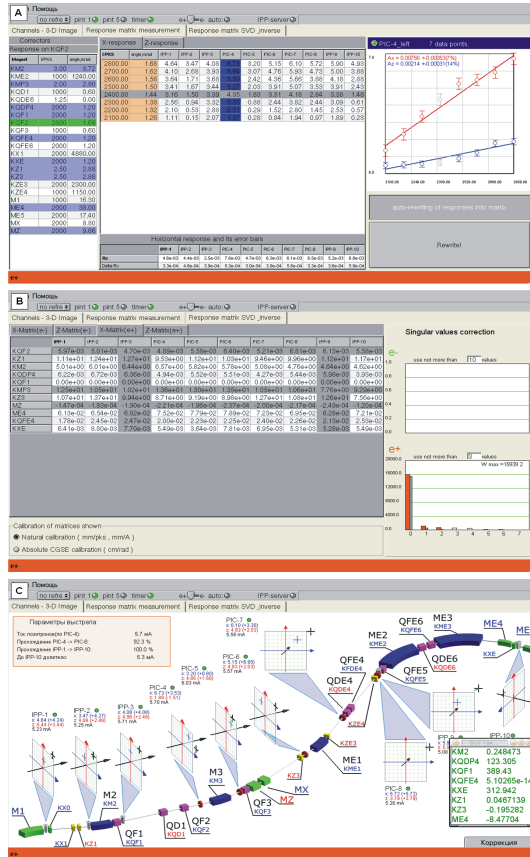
A

Помощь

no refrs pint 1 pint 5 timer e+ e- auto IPP-server

Channels - 3-D Image | Response matrix measurement | Response matrix SVD_inverse

Correctors

Response on KQF2

| Magnet | kPrcS | angle,mrad |
|---|---|---|
| KM2 | 3.00 | 3.72 |
| KME2 | 1000 | 1240.00 |
| KMF3 | 2000 | 2.88 |
| KQD1 | 1000 | 0.60 |
| KQDE6 | 1.25 | 0.00 |
| KQDF4 | 2000 | 1.20 |
| KQF1 | 1000 | 0.60 |
| KQF2 | 2000 | 1.20 |
| KQF3 | 1000 | 0.60 |
| KQFE4 | 2000 | 1.20 |
| KQFE6 | 2000 | 1.20 |
| KX1 | 2000 | 4880.00 |
| KX0 | 2000 | 1.20 |
| KXE | 2000 | 1.20 |
| KZ1 | 2.50 | 2.88 |
| KZ3 | 2.50 | 2.88 |
| KZE3 | 2000 | 2300.00 |
| KZE4 | 1000 | 1150.00 |
| M1 | 2000 | 16.30 |
| M4 | 2000 | 38.00 |
| ME5 | 2000 | 17.40 |
| MX | 2000 | 8.80 |
| MZ | 2000 | 9.60 |

X-response | Z-response

| kPrcS | IPP-1 | IPP-2 | IPP-3 | PIC-4 | PIC-5 | PIC-6 | PIC-7 | PIC-8 | IPP-9 | IPP-10 |
|---|---|---|---|---|---|---|---|---|---|---|
| 2600.00 | 1.68 | 4.64 | 3.47 | 4.08 | 3.20 | 5.15 | 6.10 | 5.72 | 5.90 | 4.93 |
| 2700.00 | 1.62 | 4.10 | 2.68 | 3.93 | 3.07 | 4.76 | 5.93 | 4.73 | 5.00 | 3.88 |
| 2600.00 | 1.58 | 3.84 | 1.71 | 3.69 | 2.42 | 4.36 | 5.66 | 3.88 | 4.18 | 2.88 |
| 2500.00 | 1.50 | 3.41 | 1.67 | 3.44 | 2.03 | 3.91 | 5.07 | 3.59 | 3.91 | 2.43 |
| 2400.00 | 1.44 | 3.16 | 1.50 | 3.39 | 1.83 | 3.31 | 4.18 | 2.94 | 3.38 | 1.49 |
| 2300.00 | 1.38 | 2.56 | 0.96 | 3.32 | 1.08 | 2.44 | 3.62 | 2.44 | 3.09 | 0.61 |
| 2200.00 | 1.32 | 2.10 | 0.53 | 2.88 | 0.29 | 1.52 | 2.60 | 1.45 | 2.53 | 0.57 |
| 2100.00 | 1.26 | 1.11 | 0.15 | 2.07 | 0.28 | 0.84 | 1.94 | 0.27 | 1.89 | 0.23 |

Horizontal response and its error bars

| | IPP-1 | IPP-2 | IPP-3 | PIC-4 | PIC-5 | PIC-6 | PIC-7 | PIC-8 | IPP-9 | IPP-10 |
|---|---|---|---|---|---|---|---|---|---|---|
| Rx | 4.9e-03 | 4.4e-03 | 2.5e-03 | 7.6e-02 | 7.4e-03 | 6.3e-03 | 6.1e-03 | 6.5e-03 | 5.2e-03 | 3.7e-03 |
| Delta Rx | 3.3e-04 | 4.4e-04 | 5.3e-04 | 5.3e-04 | 3.0e-04 | 2.8e-04 | 2.6e-04 | 3.2e-04 | 3.2e-04 | 3.3e-04 |

PIC-4_left 7 data points

Ax = 0.00758 +0.00063(7%)
Az = 0.00214 +0.00031(14%)

2100.00 2200.00 2300.00 2400.00 2500.00 2600.00

auto-rewriting of responses into matrix

Rewrite!

B

Помощь

no refrs pint 1 pint 5 timer e+ e- auto IPP-server

Channels - 3-D Image | Response matrix measurement | Response matrix SVD_inverse

X-Matrix(e-) | Z-Matrix(e-) | X-Matrix(e+) | Z-Matrix(e+)

| | IPP-1 | IPP-2 | IPP-3 | PIC-4 | PIC-5 | PIC-6 | PIC-7 | PIC-8 | IPP-9 | IPP-10 |
|---|---|---|---|---|---|---|---|---|---|---|
| KQF2 | 5.97e-03 | 5.01e-03 | 4.70e-03 | 4.89e-03 | 5.58e-03 | 6.40e-03 | 5.21e-03 | 6.01e-03 | 6.13e-03 | 5.55e-03 |
| KZ1 | 1.11e+01 | 1.24e+01 | 1.27e+01 | 9.53e+00 | 1.12e+01 | 1.03e+01 | 9.48e+00 | 9.86e+00 | 1.12e+01 | 1.17e+01 |
| KM2 | 5.01e+00 | 6.01e+00 | 6.44e+00 | 6.57e+00 | 5.82e+00 | 5.78e+00 | 5.08e+00 | 4.76e+00 | 4.64e+00 | 4.62e+00 |
| KQDF4 | 6.22e-03 | 6.72e-03 | 6.36e-03 | 4.94e-03 | 5.52e-03 | 5.51e-03 | 4.27e-03 | 5.44e-03 | 5.36e-03 | 3.93e-03 |
| KQF1 | 0.00e+00 | 0.00e+00 | 0.00e+00 | 0.00e+00 | 0.00e+00 | 0.00e+00 | 0.00e+00 | 0.00e+00 | 0.00e+00 | 0.00e+00 |
| KMF3 | 1.25e+01 | 1.02e+01 | 1.02e+01 | 1.35e+01 | 1.30e+01 | 1.55e+01 | 1.05e+01 | 1.08e+01 | 7.76e+00 | 9.29e+00 |
| KZ3 | 1.07e+01 | 1.37e+01 | 9.94e+00 | 8.71e+00 | 9.19e+00 | 9.88e+00 | 1.27e+01 | 1.08e+01 | 1.26e+01 | 7.56e+00 |
| MZ | 1.47e-04 | 1.83e-04 | 1.90e-04 | 2.21e-04 | 1.96e-04 | 2.37e-04 | 2.00e-04 | 2.17e-04 | 2.40e-04 | 1.93e-04 |
| ME4 | 6.13e-02 | 6.54e-02 | 6.62e-02 | 7.52e-02 | 7.79e-02 | 7.89e-02 | 7.23e-02 | 6.95e-02 | 6.20e-02 | 7.21e-02 |
| KQFE4 | 1.78e-02 | 2.45e-02 | 2.47e-02 | 2.00e-02 | 2.23e-02 | 2.25e-02 | 2.40e-02 | 2.26e-02 | 2.13e-02 | 2.53e-02 |
| KXE | 6.41e-03 | 8.80e-03 | 7.70e-03 | 5.49e-03 | 3.64e-03 | 7.81e-03 | 6.95e-03 | 5.31e-03 | 5.23e-03 | 5.49e-03 |

Singular values correction

e-

use not more than 10 values

e+

use not more than 8 values

W max =16939.2

0 1 2 3 4 5 6 7

Calibration of matrices shown
Natural calibration ( mm/pks , mm/A )
Absolute CGSE calibration ( cm/rad )

C

Помощь

no refrs pint 1 pint 5 timer e+ e- auto IPP-server

Channels - 3-D Image | Response matrix measurement | Response matrix SVD_inverse

Параметры выстрела

Ток позитронов(в PIC-4): 5.7 mA
Прохождение PIC-4 -> PIC-8: 92.3 %
Прохождение IPP-1 -> IPP-10: 100.0 %
До IPP-10 дошло: 5.3 mA

M1 KX0 KX1 KZ1 M2 KM2 QF1 KQF1 QD1 KQD1 QF2 KQF2 M3 KM3 QF3 KQF3 MZ MX KZ3 ME1 KME1 KZE3 QDE4 KQDE4 KZE4 QFE4 KFDE4 ME2 KME2 QFE5 KQFE5 QFE6 KQFE6 ME3 KME3 QDE6 KQDE6 ME4 KXE

IPP-1
x 4.84 (+4.24)
z 5.44 (+3.44)
5.23 mA

IPP-2
x 3.67 (+4.27)
z 4.69 (+2.66)
5.26 mA

IPP-3
x 4.88 (+4.09)
z 4.80 (+2.48)
5.71 mA

PIC-4
x 5.73 (+3.53)
z 1.99 (+1.61)
5.78 mA

PIC-5
x 3.20 (+0.00)
z 4.88 (+0.00)
6.03 mA

PIC-7
x 6.10 (+2.20)
z 4.82 (+2.62)
5.59 mA

PIC-6
x 5.15 (+0.85)
z 2.49 (+2.15)
5.57 mA

PIC-8
x 5.72 (+0.72)
z 2.76 (+2.74)
5.26 mA

IPP-9

IPP-10

KM2 0.248473
KQDP4 123.305
KQF1 389.43
KQFE4 5.10265e-14
KXE 312.942
KZ1 0.0467139
KZ3 -0.195282
ME4 -8.47704

Коррекция